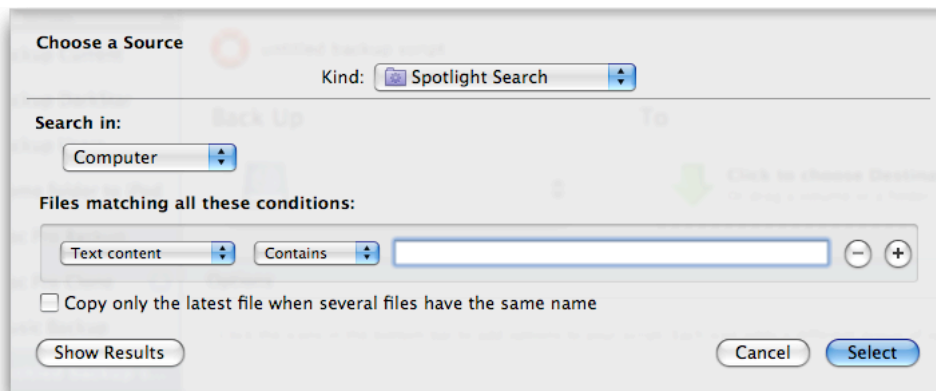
Choose a Source

Kind: Spotlight Search

Search in:

Computer

Files matching all these conditions:

Text content

Contains

Copy only the latest file when several files have the same name

Show Results

Cancel

Select